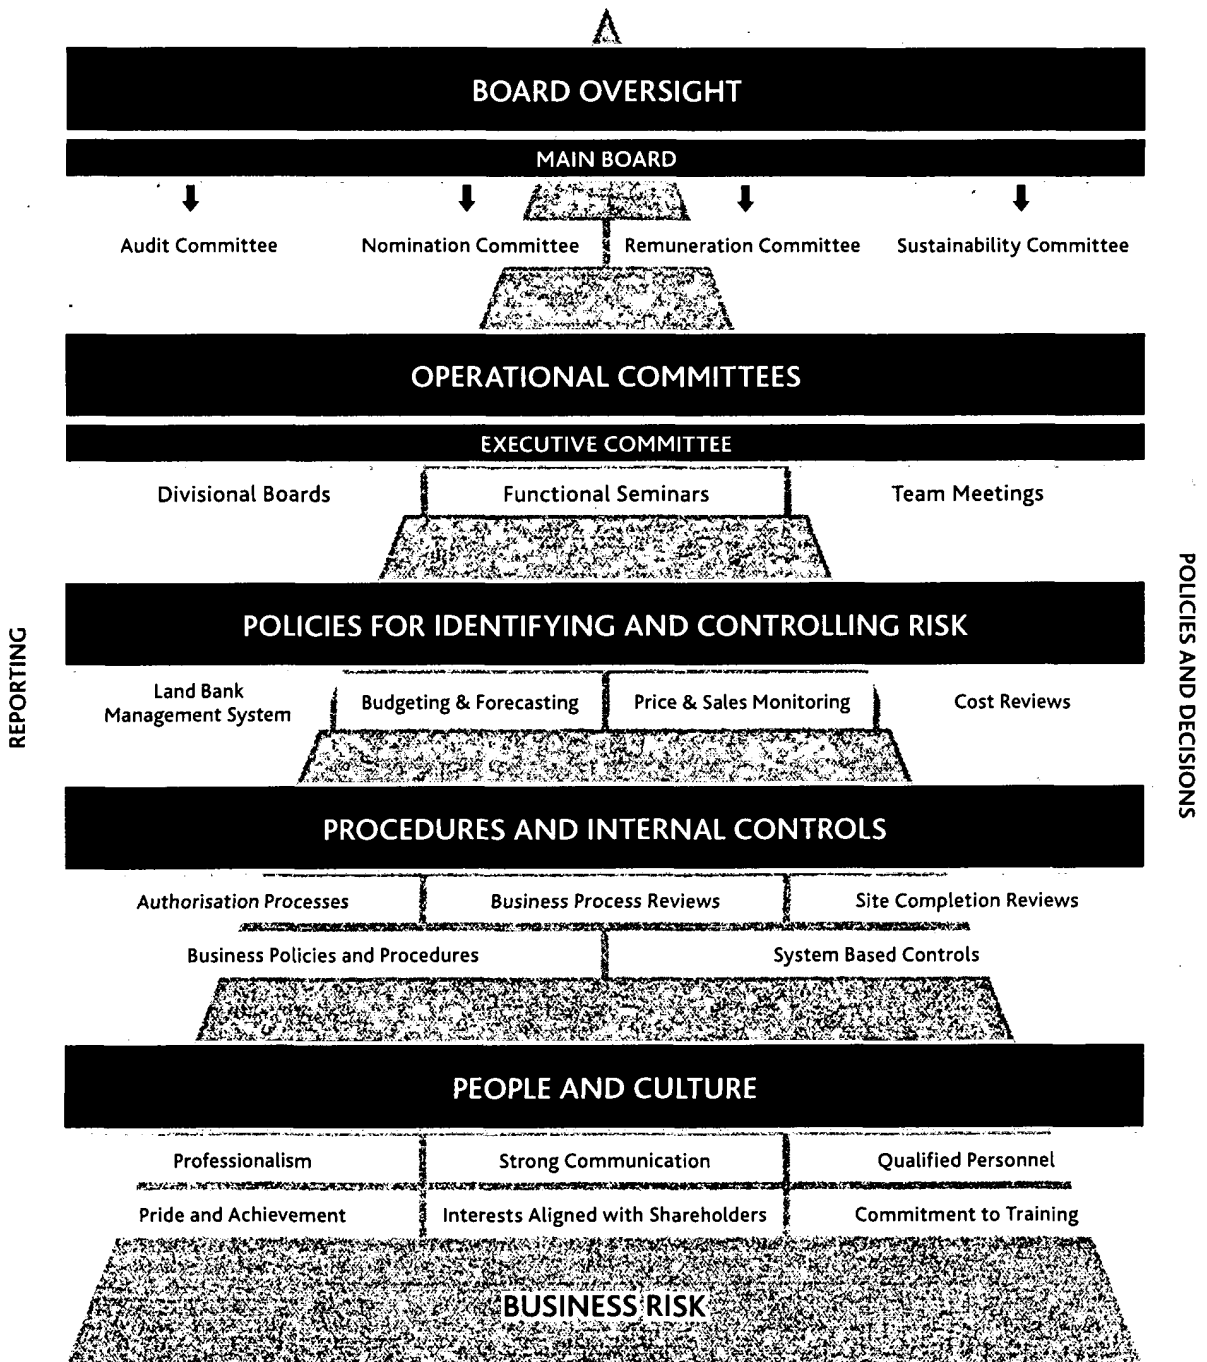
BOARD OVERSIGHT

MAIN BOARD

Audit Committee

Nomination Committee

Remuneration Committee

Sustainability Committee

OPERATIONAL COMMITTEES

EXECUTIVE COMMITTEE

Divisional Boards

Functional Seminars

Team Meetings

REPORTING

POLICIES AND DECISIONS

POLICIES FOR IDENTIFYING AND CONTROLLING RISK

Land Bank Management System

Budgeting & Forecasting

Price & Sales Monitoring

Cost Reviews

PROCEDURES AND INTERNAL CONTROLS

Authorisation Processes

Business Process Reviews

Site Completion Reviews

Business Policies and Procedures

System Based Controls

PEOPLE AND CULTURE

Professionalism

Strong Communication

Qualified Personnel

Pride and Achievement

Interests Aligned with Shareholders

Commitment to Training

BUSINESS RISK